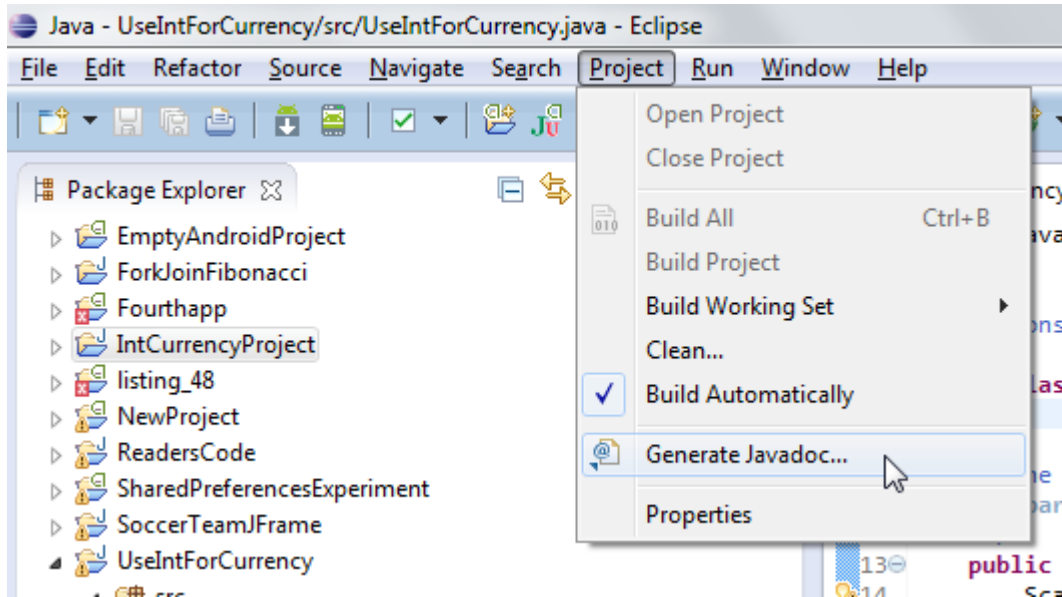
Java - UseIntForCurrency/src/UseIntForCurrency.java - Eclipse

File Edit Refactor Source Navigate Search Project Run Window Help

Package Explorer

EmptyAndroidProject
ForkJoinFibonacci
Fourthapp
IntCurrencyProject
listing_48
NewProject
ReadersCode
SharedPreferencesExperiment
SoccerTeamJFrame
UseIntForCurrency

Open Project
Close Project
Build All Ctrl+B
Build Project
Build Working Set
Clean...
Build Automatically
Generate Javadoc...
Properties

13
14
public